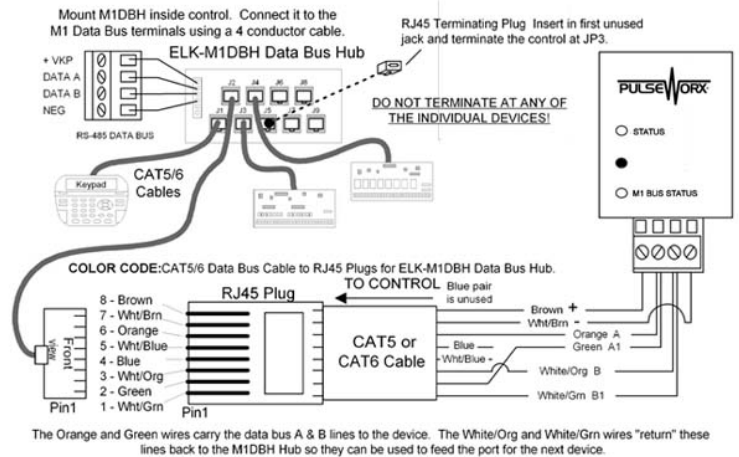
Mount M1DBH inside control. Connect it to the M1 Data Bus terminals using a 4 conductor cable.

ELK-M1DBH Data Bus Hub

+ VKP
DATA A
DATA B
NEG

RS-485 DATA BUS

J2 J4 J6 J8
J1 J3 J5 J7 J9

RJ45 Terminating Plug Insert in first unused jack and terminate the control at JP3.

DO NOT TERMINATE AT ANY OF THE INDIVIDUAL DEVICES!

PULSEWORX

STATUS

M1 BUS STATUS

Keypad

CAT5/6 Cables

COLOR CODE:CAT5/6 Data Bus Cable to RJ45 Plugs for ELK-M1DBH Data Bus Hub.

TO CONTROL

Blue pair is unused

RJ45 Plug

8 - Brown
7 - Wht/Brn
6 - Orange
5 - Wht/Blue
4 - Blue
3 - Wht/Org
2 - Green
1 - Wht/Grn

Front View

Pin1

Pin1

CAT5 or CAT6 Cable

Brown +
Wht/Brn -
Orange A
Green A1
Blue
Wht/Blue
White/Org B
White/Grn B1

The Orange and Green wires carry the data bus A & B lines to the device. The White/Org and White/Grn wires "return" these lines back to the M1DBH Hub so they can be used to feed the port for the next device.